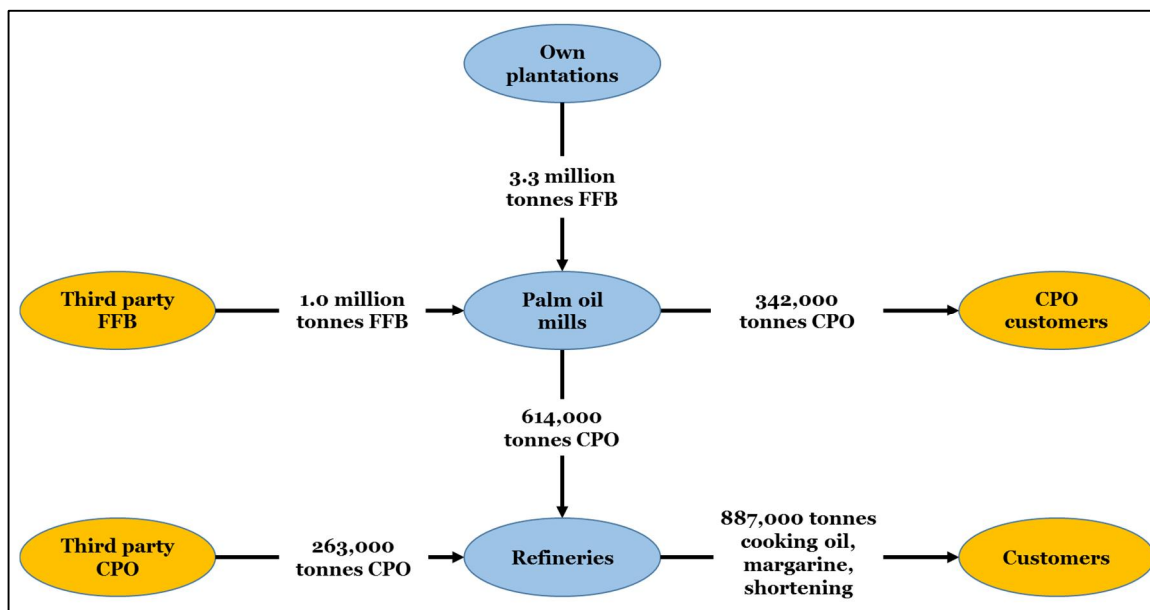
Own plantations

3.3 million tonnes FFB

Third party FFB

1.0 million tonnes FFB

Palm oil mills

342,000 tonnes CPO

CPO customers

614,000 tonnes CPO

Third party CPO

263,000 tonnes CPO

Refineries

887,000 tonnes cooking oil, margarine, shortening

Customers